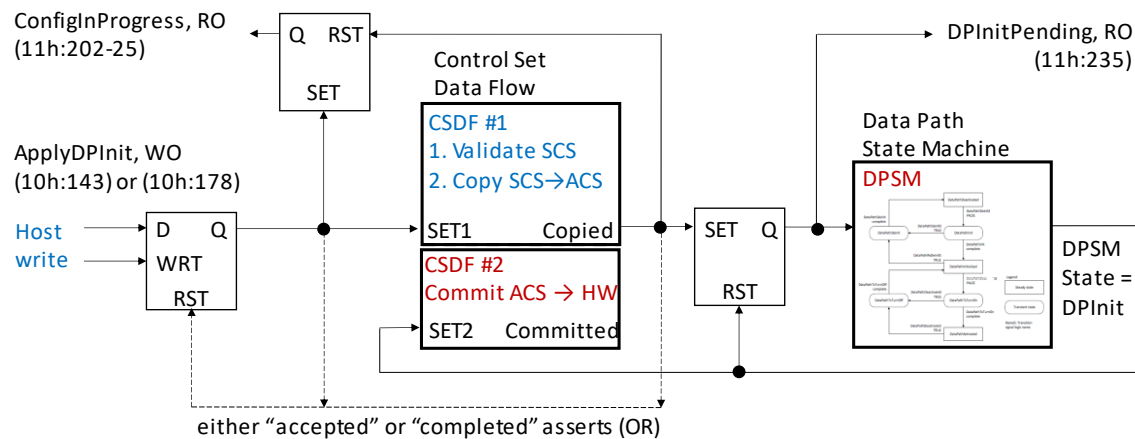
ConfigInProgress, RO
(11h:202-25)

Q RST

SET

Control Set
Data Flow

DPInitPending, RO
(11h:235)

CSDF #1
1. Validate SCS
2. Copy SCS→ACS

SET1 Copied

ApplyDPInit, WO
(10h:143) or (10h:178)

Host
write

D Q
WRT
RST

CSDF #2
Commit ACS → HW

SET2 Committed

SET Q

RST

Data Path
State Machine

DPSM

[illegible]

DPSM
State =
DPInit

either “accepted” or “completed” asserts (OR)